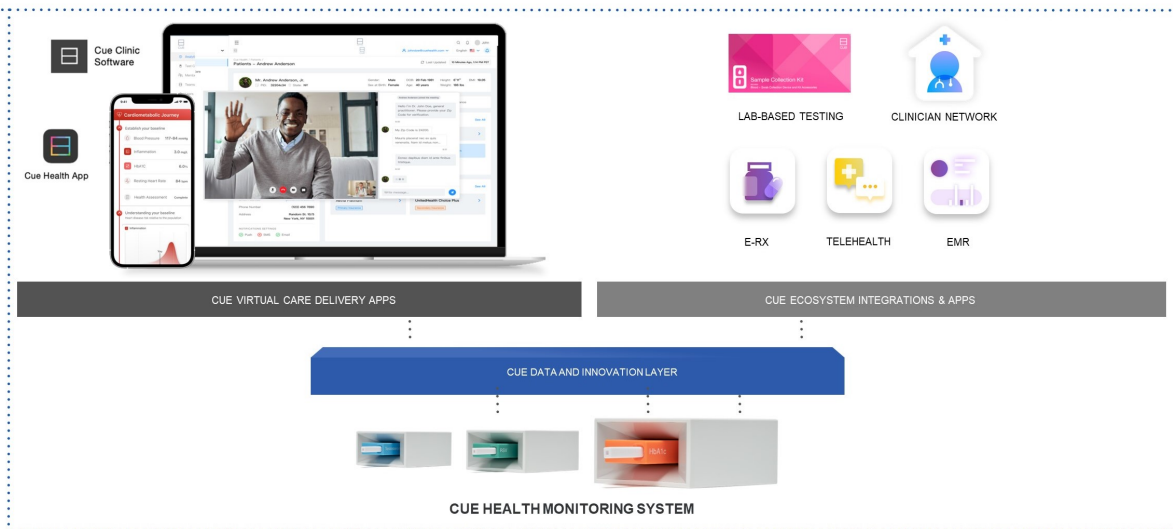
Cue Clinic Software

Cue Health App

Patients > Andrew Anderson

Mr. Andrew Anderson, Jr.

Cardiometabolic Journey

Establish your baseline

Blood Pressure

Inflammation

HbA1C

Resting Heart Rate

Health Assessment

Understanding your baseline

Inflammation

Sample Collection Kit

LAB-BASED TESTING

CLINICIAN NETWORK

E-RX

TELEHEALTH

EMR

CUE VIRTUAL CARE DELIVERY APPS

CUE ECOSYSTEM INTEGRATIONS & APPS

CUE DATA AND INNOVATION LAYER

HbA1c

CUE HEALTH MONITORING SYSTEM